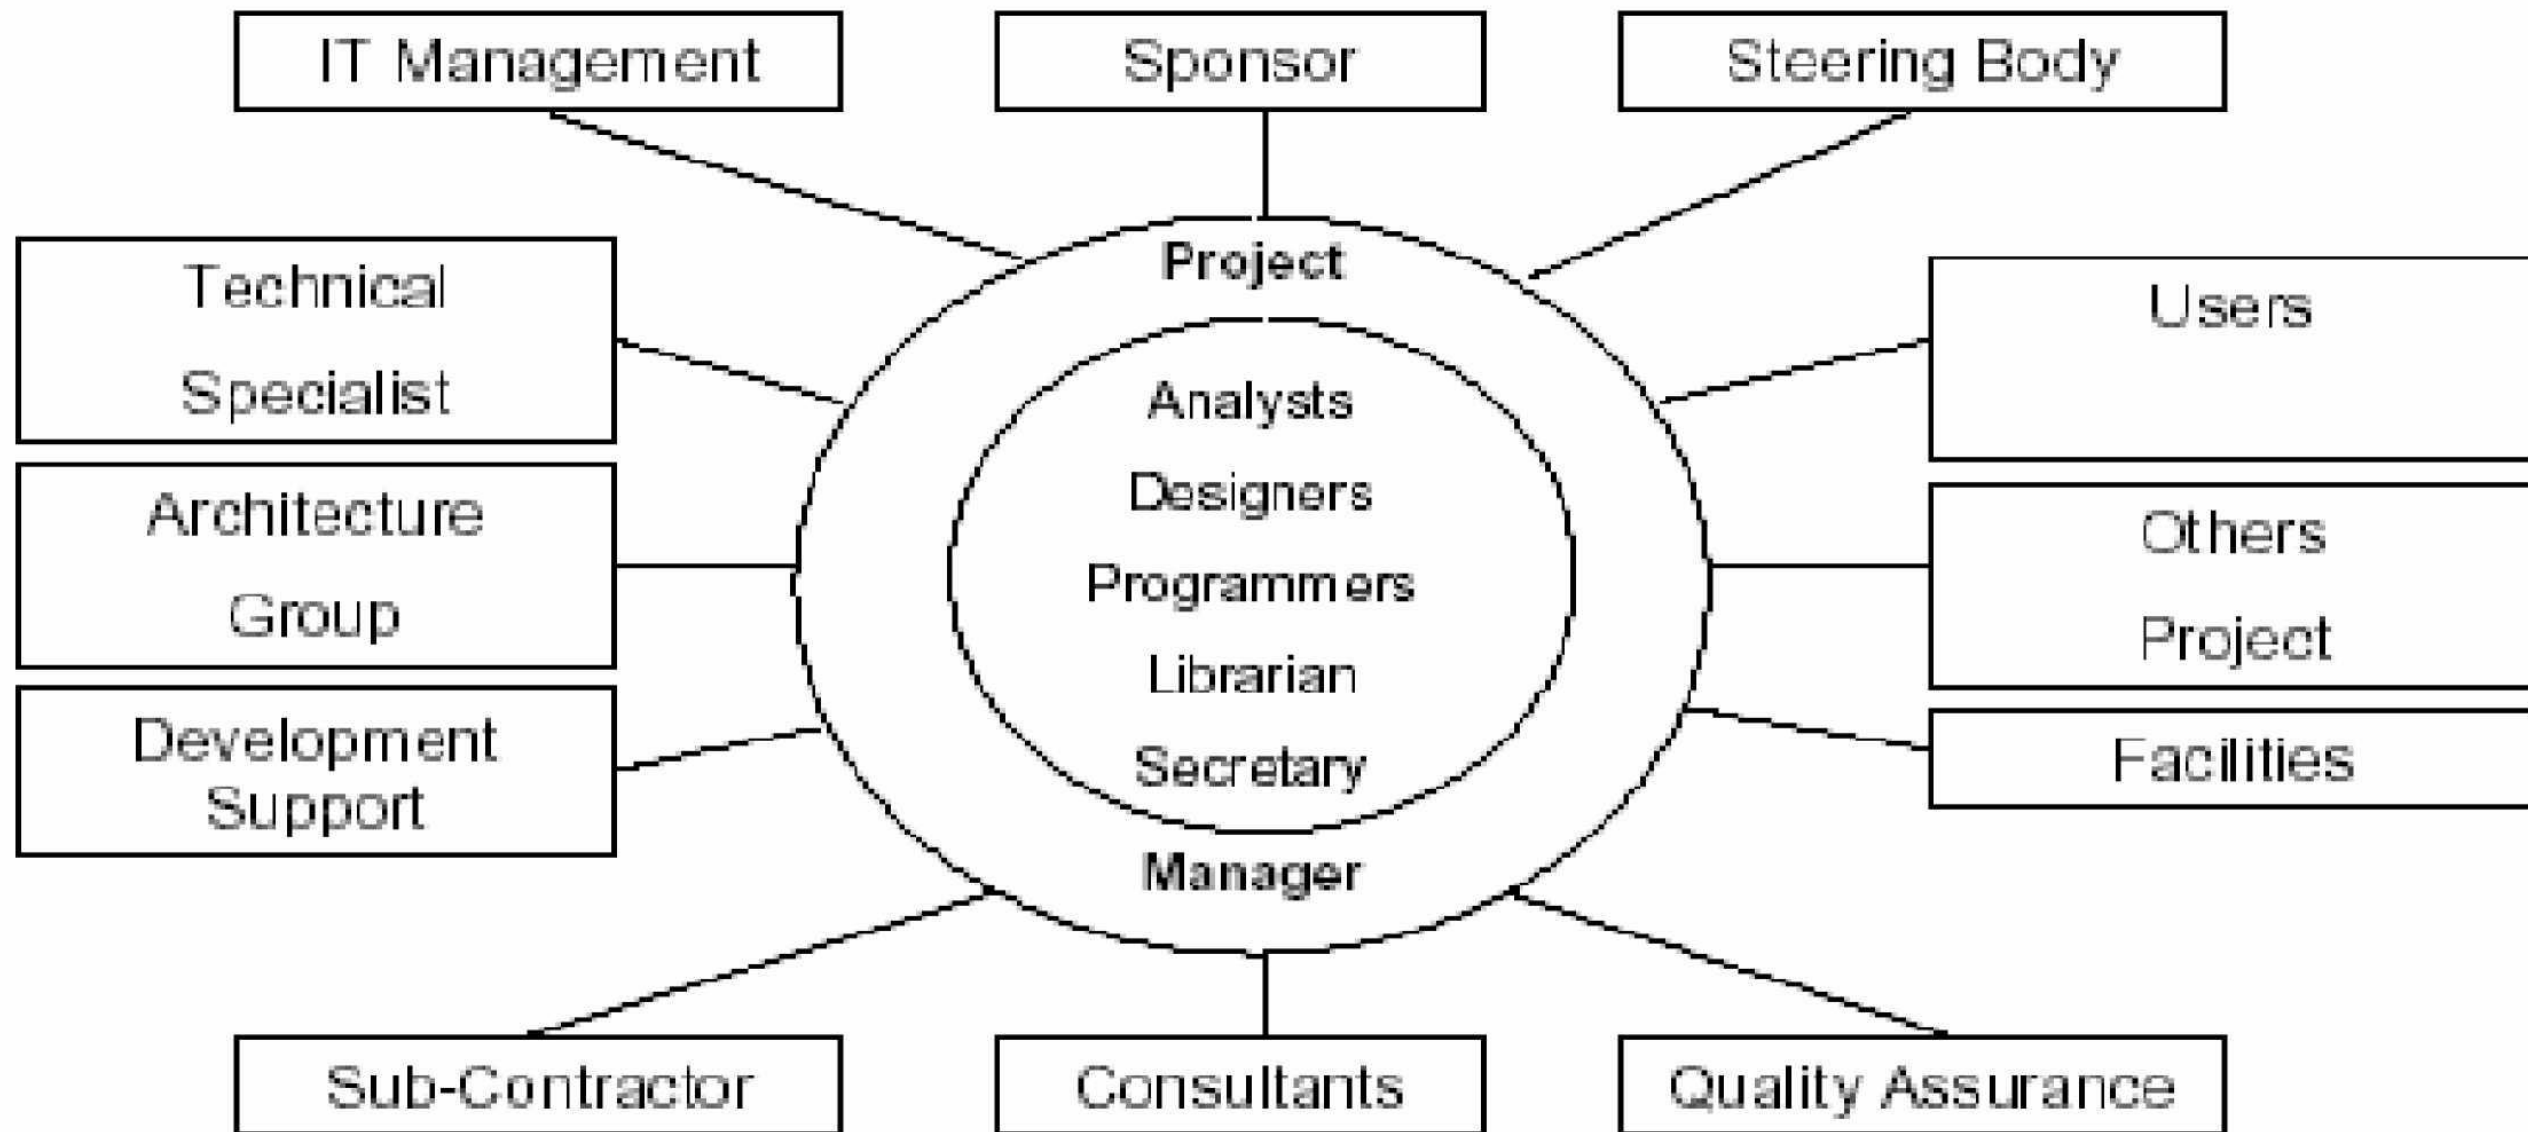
IT Management

Sponsor

Steering Body

Technical Specialist

Architecture Group

Development Support

Project

Analysts

Designers

Programmers

Librarian

Secretary

Manager

Users

Others Project

Facilities

Sub-Contractor

Consultants

Quality Assurance